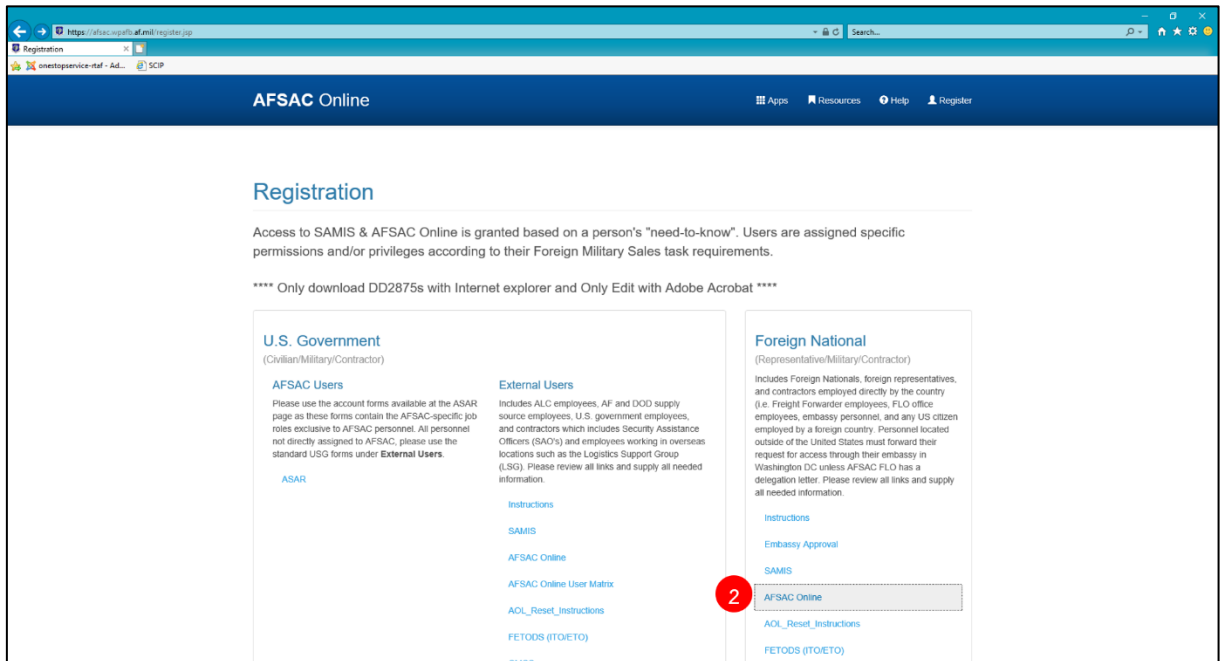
https://afsac.wpafb.af.mil/register.jsp

Search...

Registration

onestopservice-rtaf - Ad...

SCIP

AFSAC Online

Apps Resources Help Register

Registration

Access to SAMIS & AFSAC Online is granted based on a person's "need-to-know". Users are assigned specific permissions and/or privileges according to their Foreign Military Sales task requirements.

**** Only download DD2875s with Internet explorer and Only Edit with Adobe Acrobat ****

U.S. Government

(Civilian/Military/Contractor)

AFSAC Users

Please use the account forms available at the ASAR page as these forms contain the AFSAC-specific job roles exclusive to AFSAC personnel. All personnel not directly assigned to AFSAC, please use the standard USG forms under **External Users**.

ASAR

External Users

Includes ALC employees, AF and DOD supply source employees, U.S. government employees, and contractors which includes Security Assistance Officers (SAO's) and employees working in overseas locations such as the Logistics Support Group (LSG). Please review all links and supply all needed information.

Instructions

SAMIS

AFSAC Online

AFSAC Online User Matrix

AOL_Reset_Instructions

FETODS (ITO/ETO)

Foreign National

(Representative/Military/Contractor)

Includes Foreign Nationals, foreign representatives, and contractors employed directly by the country (i.e. Freight Forwarder employees, FLO office employees, embassy personnel, and any US citizen employed by a foreign country. Personnel located outside of the United States must forward their request for access through their embassy in Washington DC unless AFSAC FLO has a delegation letter. Please review all links and supply all needed information.

Instructions

Embassy Approval

SAMIS

2

AFSAC Online

AOL_Reset_Instructions

FETODS (ITO/ETO)